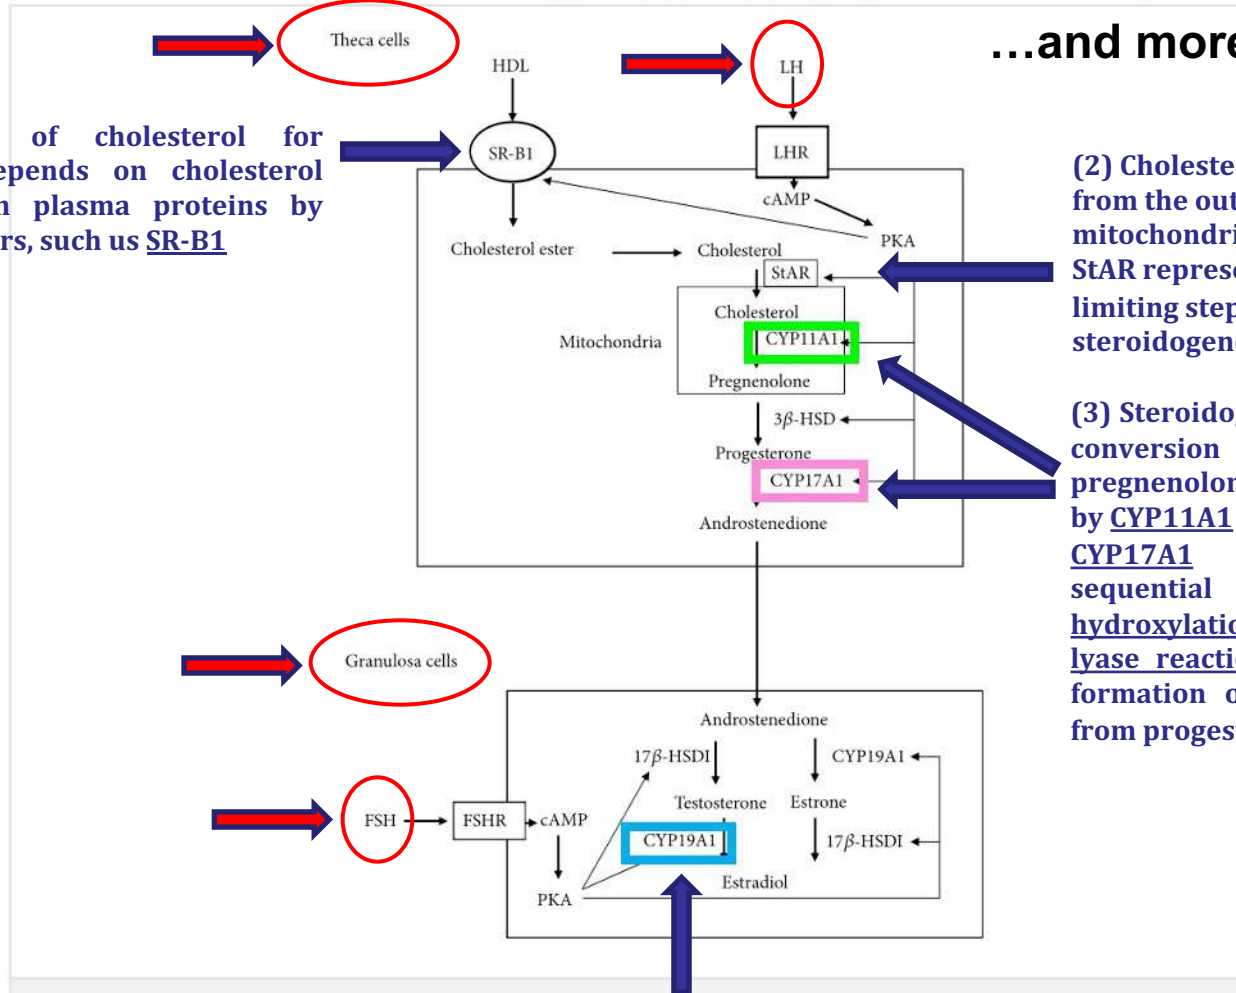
…and more

of cholesterol for
epends on cholesterol
n plasma proteins by
rs, such us SR-B1

Theca cells

HDL

LH

SR-B1

LHR

cAMP

PKA

Cholesterol ester

Cholesterol

StAR

Cholesterol

Mitochondria

CYP11A1

Pregnenolone

$3\beta$-HSD

Progesterone

CYP17A1

Androstenedione

(2) Choleste
from the out
mitochondri
StAR represe
limiting step
steroidogen

(3) Steroido
conversion
pregnenolon
by CYP11A1
CYP17A1
sequential
hydroxylatio
lyase reacti
formation o
from proges

Granulosa cells

Androstenedione

$17\beta$-HSDI

CYP19A1

Testosterone

Estrone

FSH

FSHR

cAMP

CYP19A1

$17\beta$-HSDI

PKA

Estradiol